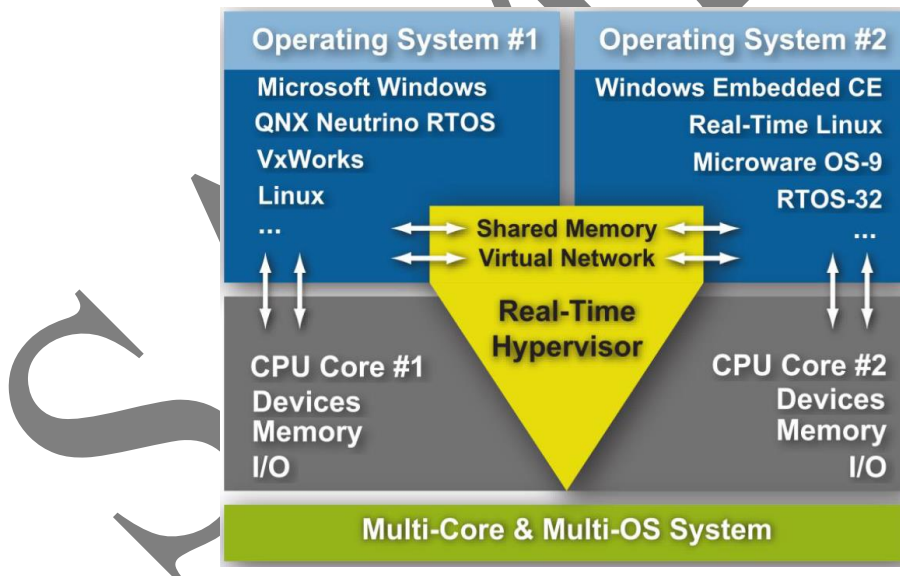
Operating System #1

Microsoft Windows
QNX Neutrino RTOS
VxWorks
Linux
...

Operating System #2

Windows Embedded CE
Real-Time Linux
Microware OS-9
RTOS-32
...

Shared Memory
Virtual Network

Real-Time Hypervisor

CPU Core #1
Devices
Memory
I/O

CPU Core #2
Devices
Memory
I/O

Multi-Core & Multi-OS System